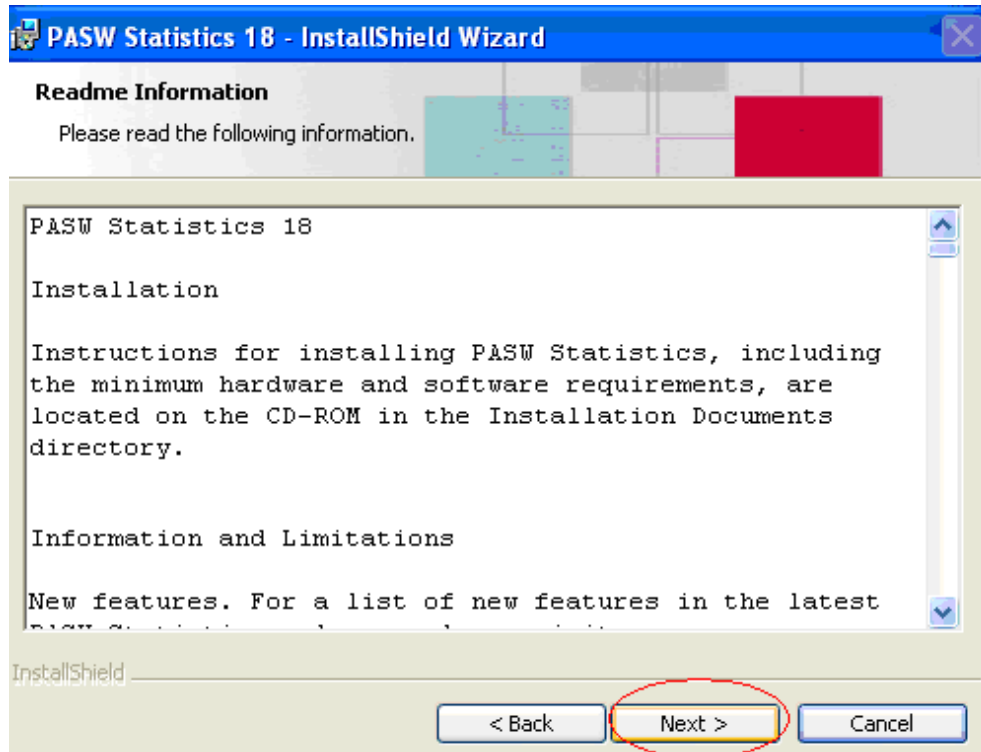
PASW Statistics 18 - InstallShield Wizard

Readme Information

Please read the following information.

PASW Statistics 18

Installation

Instructions for installing PASW Statistics, including the minimum hardware and software requirements, are located on the CD-ROM in the Installation Documents directory.

Information and Limitations

New features. For a list of new features in the latest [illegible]

InstallShield

< Back

Next >

Cancel